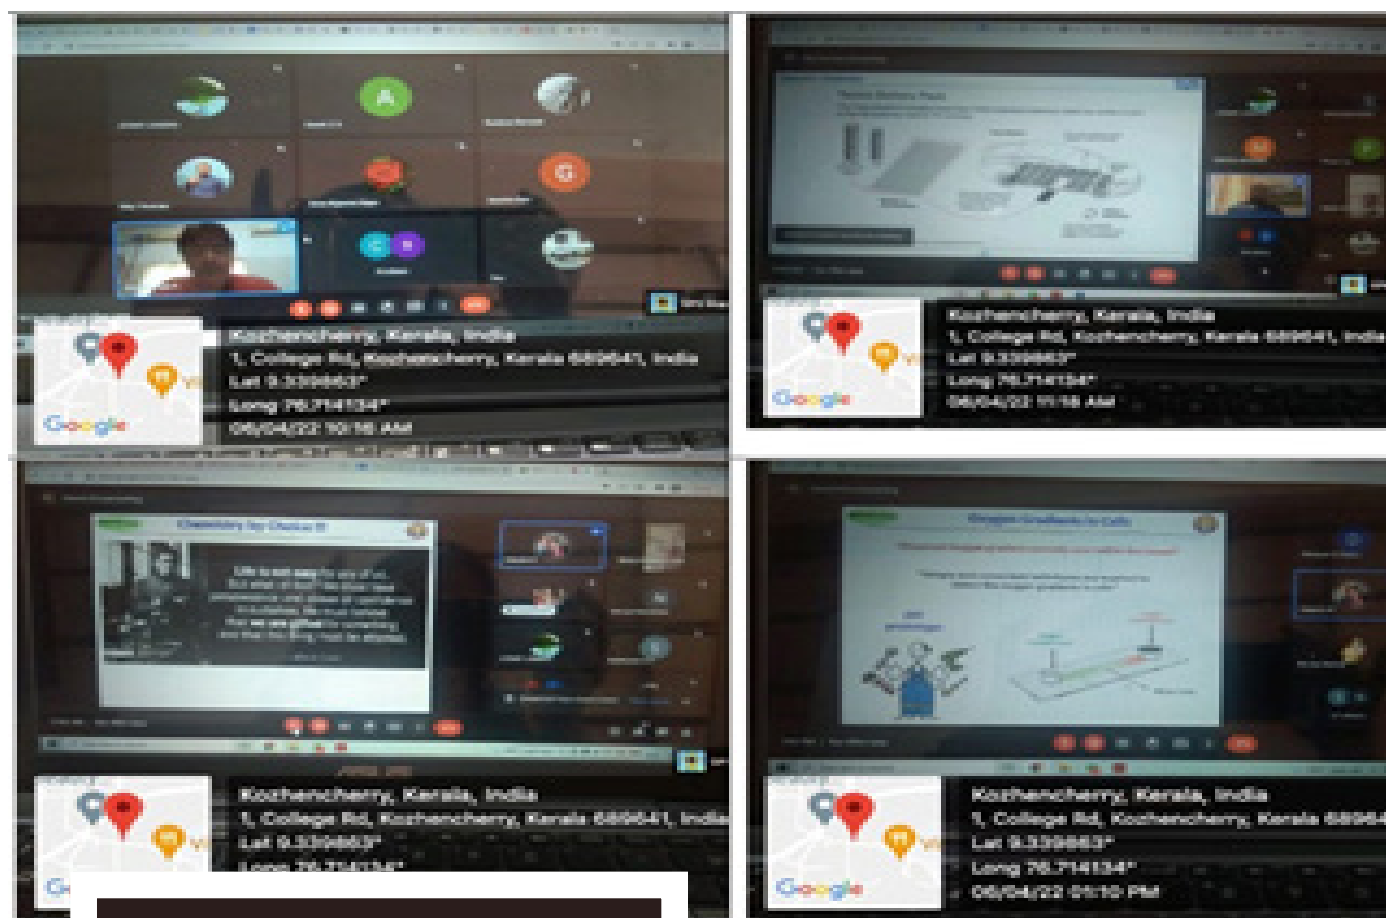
A

G

Kozhencherry, Kerala, India
1, College Rd, Kozhencherry, Kerala 689641, India
Lat 9.339863°
Long 76.714134°
06/04/22 10:16 AM

Google

Kozhencherry, Kerala, India
1, College Rd, Kozhencherry, Kerala 689641, India
Lat 9.339863°
Long 76.714134°
06/04/22 11:18 AM

Google

Chemistry by Choice

Kozhencherry, Kerala, India
1, College Rd, Kozhencherry, Kerala 689641, India
Lat 9.339863°
Long 76.714134°

Oxygen Gradients in Cells

Kozhencherry, Kerala, India
1, College Rd, Kozhencherry, Kerala 68964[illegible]
Lat 9.339863°
Long 76.714134°
06/04/22 01:10 PM

Google